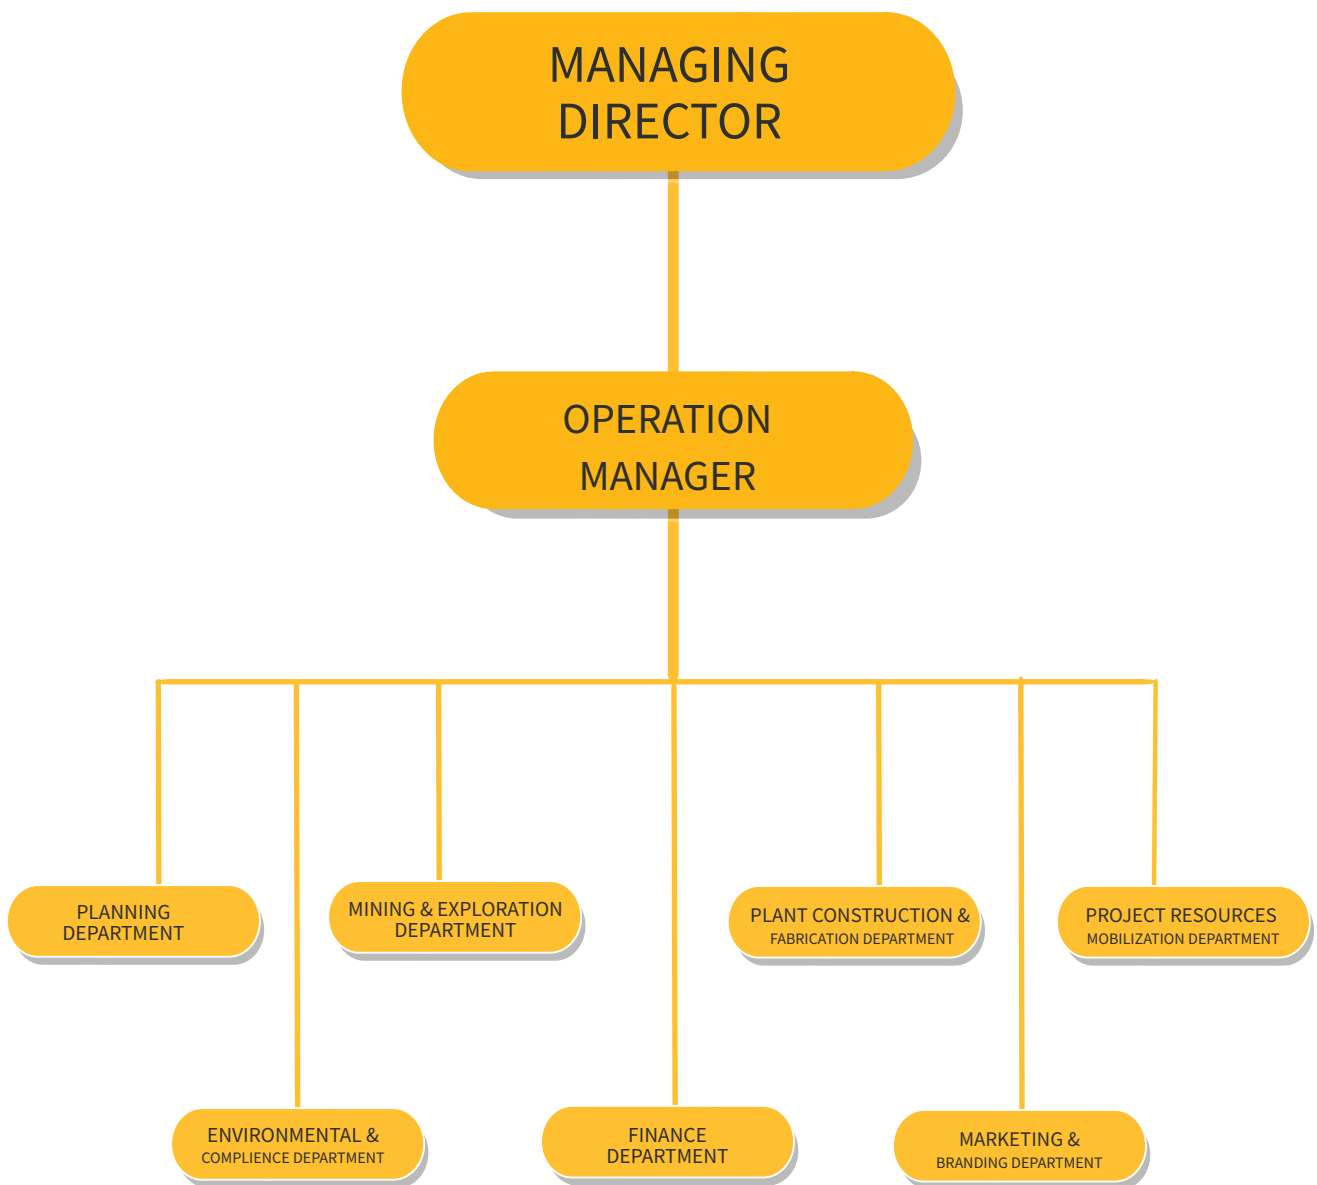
MANAGING DIRECTOR

OPERATION MANAGER

PLANNING DEPARTMENT

MINING & EXPLORATION DEPARTMENT

PLANT CONSTRUCTION & FABRICATION DEPARTMENT

PROJECT RESOURCES MOBILIZATION DEPARTMENT

ENVIRONMENTAL & COMPLIENCE DEPARTMENT

FINANCE DEPARTMENT

MARKETING & BRANDING DEPARTMENT